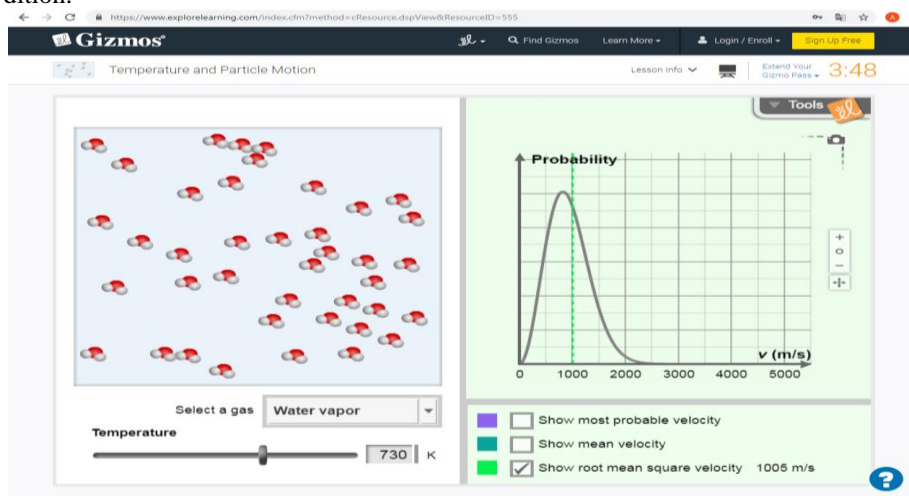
dition.

https://www.explorelearning.com/index.cfm?method=cResource.dspView&ResourceID=555

Gizmos

Find Gizmos Learn More Login / Enroll Sign Up Free

Temperature and Particle Motion

Lesson Info

Extend Your Gizmo Pass 3:48

Tools

Probability

v (m/s)

0 1000 2000 3000 4000 5000

Select a gas Water vapor

Temperature

730 K

Show most probable velocity

Show mean velocity

Show root mean square velocity 1005 m/s